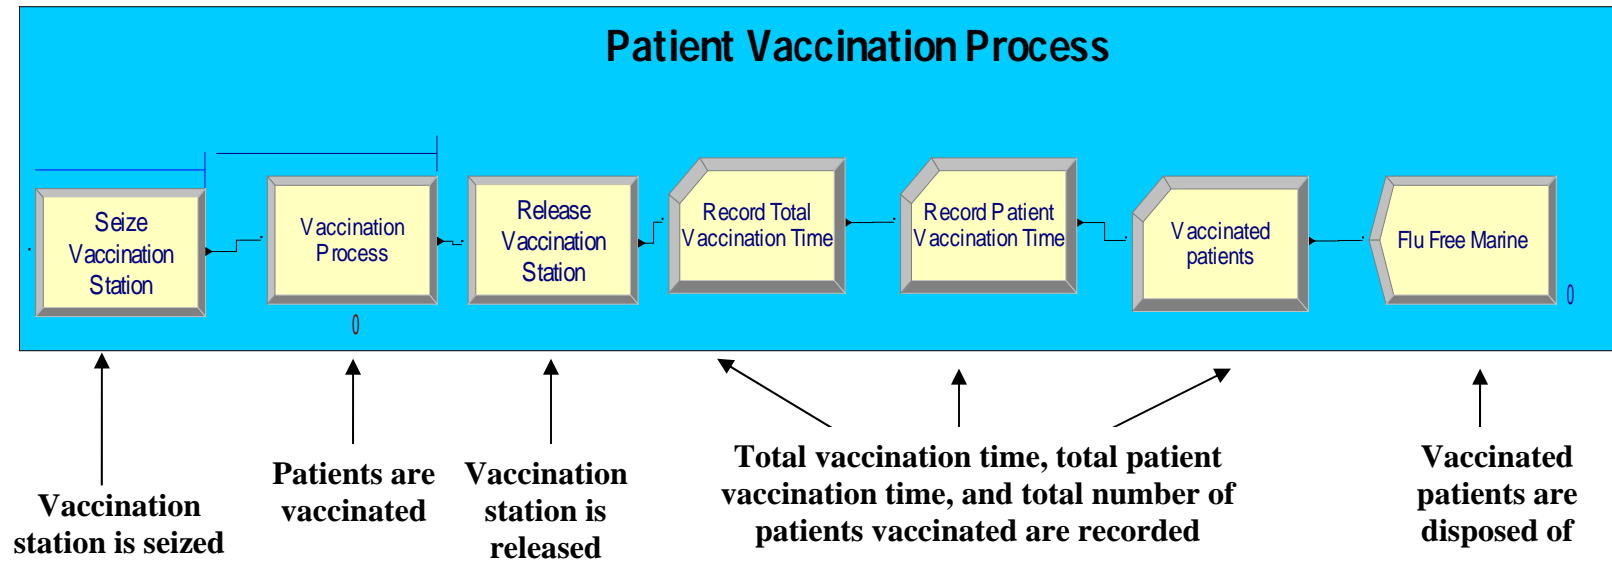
Patient Vaccination Process

Seize Vaccination Station

Vaccination Process

0

Release Vaccination Station

Record Total Vaccination Time

Record Patient Vaccination Time

Vaccinated patients

Flu Free Marine

0

Vaccination station is seized

Patients are vaccinated

Vaccination station is released

Total vaccination time, total patient vaccination time, and total number of patients vaccinated are recorded

Vaccinated patients are disposed of